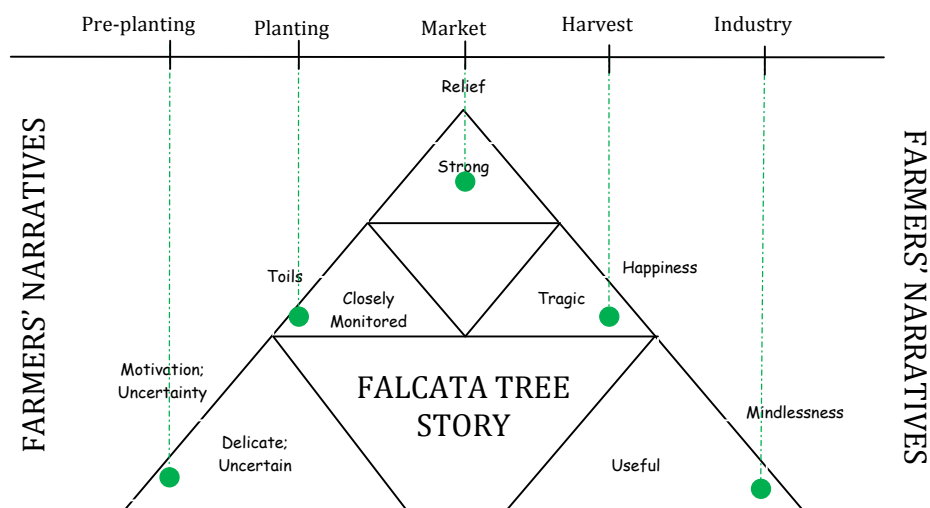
Pre-planting Planting Market Harvest Industry

FARMERS' NARRATIVES

Relief

Strong

Toils

Closely Monitored

Tragic

Happiness

Motivation; Uncertainty

FALCATA TREE STORY

Mindlessness

Delicate; Uncertain

Useful

FARMERS' NARRATIVES